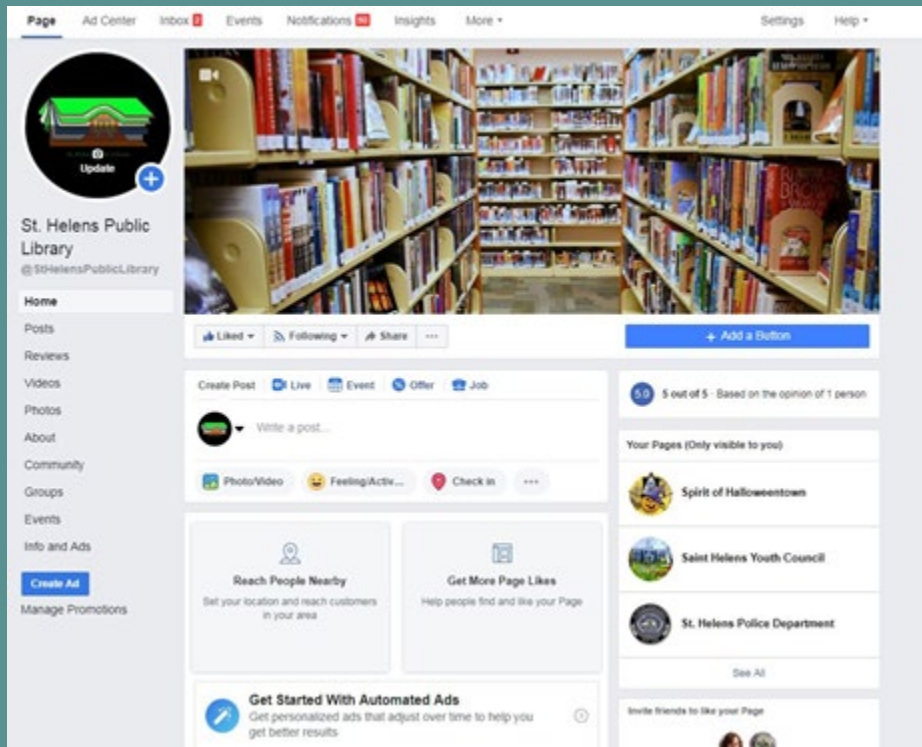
Page Ad Center Inbox 2 Events Notifications 50 Insights More ▾ Settings Help ▾

Update

St. Helens Public Library
@StHelensPublicLibrary

Home
Posts
Reviews
Videos
Photos
About
Community
Groups
Events
Info and Ads

Create Ad
Manage Promotions

Liked ▾ Following ▾ Share ···

+ Add a Button

Create Post Live Event Offer Job

Write a post...

Photo/Video Feeling/Activ... Check in ···

Reach People Nearby
Set your location and reach customers in your area

Get More Page Likes
Help people find and like your Page

Get Started With Automated Ads
Get personalized ads that adjust over time to help you get better results

5.0 5 out of 5 · Based on the opinion of 1 person

Your Pages (Only visible to you)

Spirit of Halloweentown

Saint Helens Youth Council

St. Helens Police Department

See All

Invite friends to like your Page